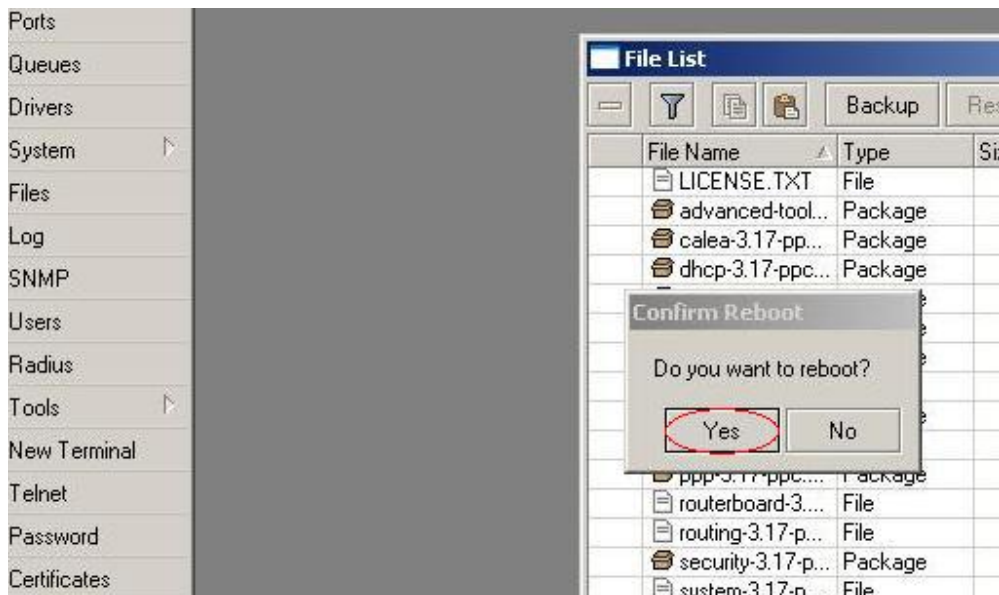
Ports
Queues
Drivers
System
Files
Log
SNMP
Users
Radius
Tools
New Terminal
Telnet
Password
Certificates

File List

Backup
Re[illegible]

| File Name | Type | Si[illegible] |
|---|---|---|
| LICENSE.TXT | File | |
| advanced-tool... | Package | |
| calea-3.17-pp... | Package | |
| dhcp-3.17-ppc... | Package | |
| ppp-3.17-ppc.... | Package | |
| routerboard-3.... | File | |
| routing-3.17-p... | File | |
| security-3.17-p... | Package | |
| system-3.17-p... | File | |

Confirm Reboot
Do you want to reboot?
Yes
No